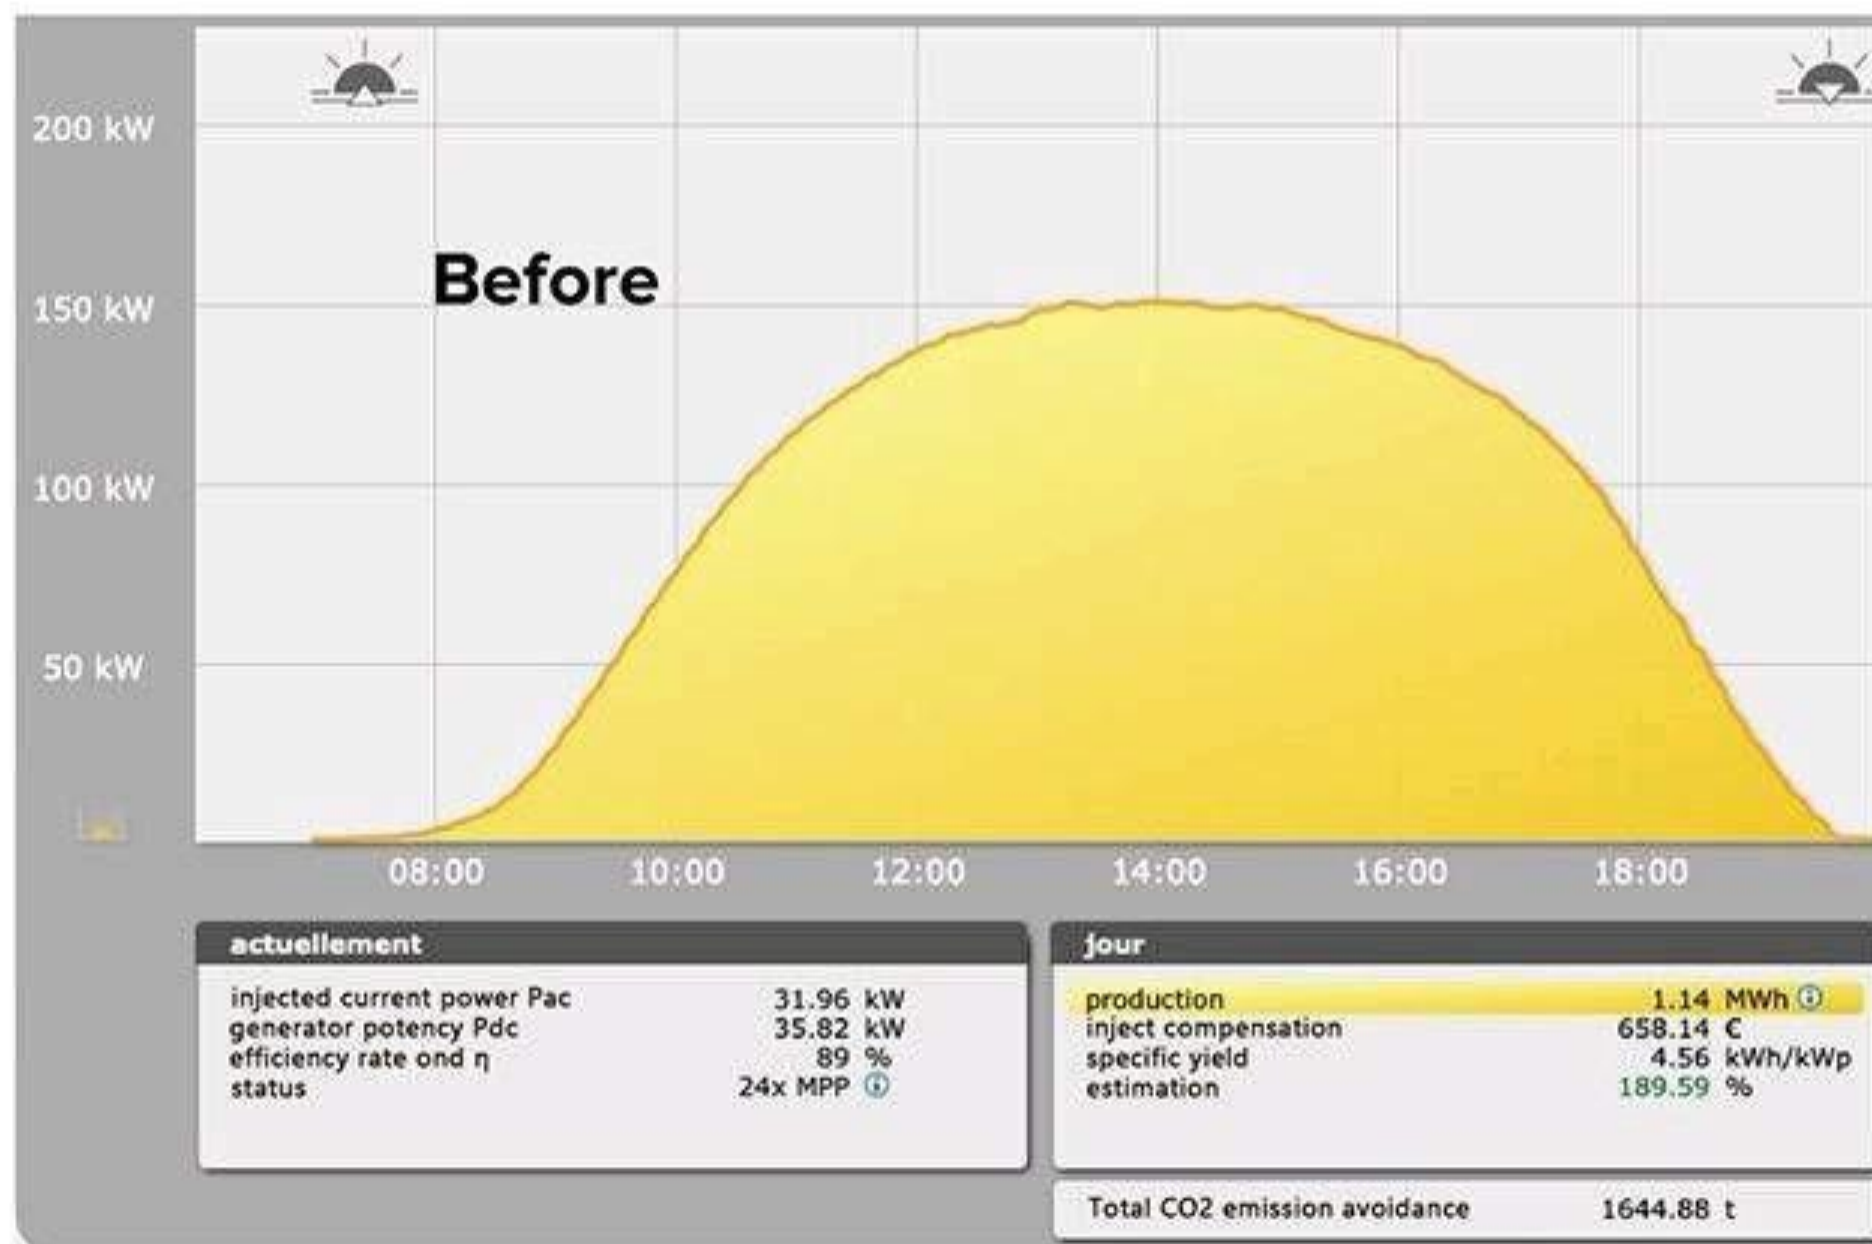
200 kW
150 kW
100 kW
50 kW

Before

08:00 10:00 12:00 14:00 16:00 18:00

actuellement

| | |
|---|---|
| injected current power Pac | 31.96 kW |
| generator potency Pdc | 35.82 kW |
| efficiency rate ond η | 89 % |
| status | 24x MPP |

jour

| | |
|---|---|
| production | 1.14 MWh |
| inject compensation | 658.14 € |
| specific yield | 4.56 kWh/kWp |
| estimation | 189.59 % |

Total CO2 emission avoidance 1644.88 t